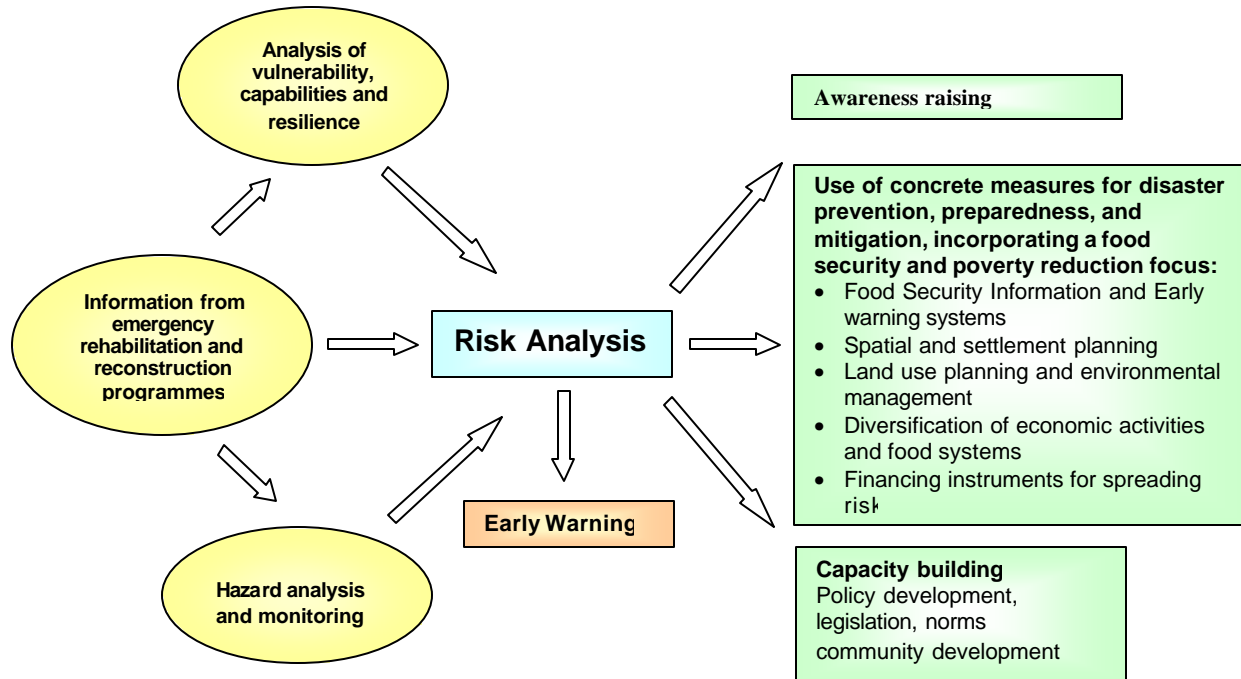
Analysis of vulnerability, capabilities and resilience

Information from emergency rehabilitation and reconstruction programmes

Hazard analysis and monitoring

Risk Analysis

Early Warning

Awareness raising

Use of concrete measures for disaster prevention, preparedness, and mitigation, incorporating a food security and poverty reduction focus:
- Food Security Information and Early warning systems
- Spatial and settlement planning
- Land use planning and environmental management
- Diversification of economic activities and food systems
- Financing instruments for spreading risk

Capacity building
Policy development, legislation, norms
community development